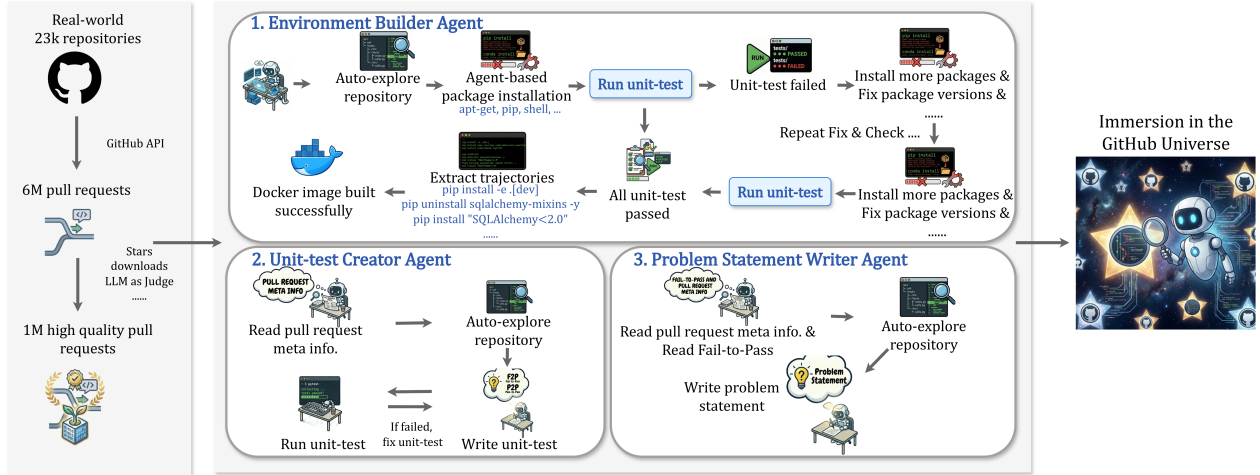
Real-world 23k repositories

GitHub API

6M pull requests

Stars downloads LLM as Judge ......

1M high quality pull requests

1. Environment Builder Agent

Auto-explore repository

Agent-based package installation
apt-get, pip, shell, ...

Run unit-test

RUN

tests/ PASSED
tests/ FAILED

Unit-test failed

Install more packages & Fix package versions & ......

Repeat Fix & Check ....

Install more packages & Fix package versions & ......

Run unit-test

All unit-test passed

Extract trajectories
pip install -e .[dev]
pip uninstall sqlalchemy-mixins -y
pip install "SQLAlchemy<2.0"
......

Docker image built successfully

2. Unit-test Creator Agent

PULL REQUEST META INFO

Read pull request meta info.

Auto-explore repository

F2P
P2P

Run unit-test

If failed, fix unit-test

Write unit-test

3. Problem Statement Writer Agent

FAIL-TO-PASS AND PULL REQUEST META INFO

Read pull request meta info. & Read Fail-to-Pass

Auto-explore repository

Problem Statement

Write problem statement

Immersion in the GitHub Universe